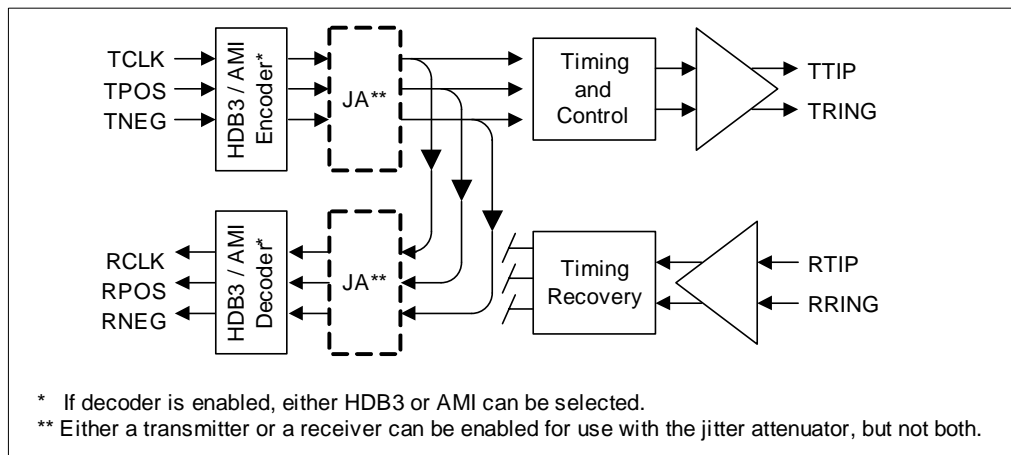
TCLK
TPOS
TNEG

HDB3 / AMI Encoder*

JA**

Timing and Control

TTIP
TRING

RCLK
RPOS
RNEG

HDB3 / AMI Decoder*

JA**

Timing Recovery

RTIP
RRING

* If decoder is enabled, either HDB3 or AMI can be selected.
** Either a transmitter or a receiver can be enabled for use with the jitter attenuator, but not both.